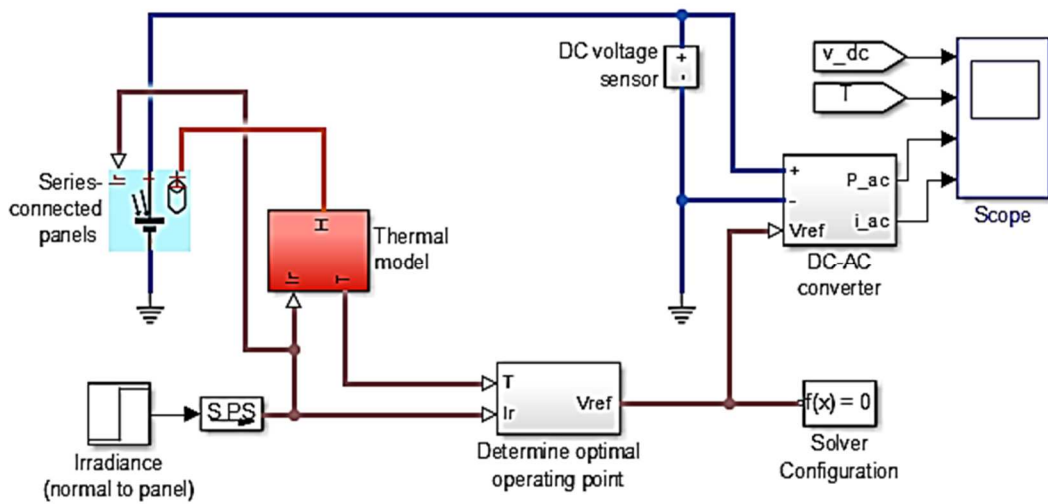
DC voltage sensor

+

-

v_dc

T

Series-connected panels

Thermal model

+

-

P_ac

Vref

i_ac

DC-AC converter

Scope

S PS

T

Ir

Vref

f(x) = 0

Irradiance (normal to panel)

Determine optimal operating point

Solver Configuration